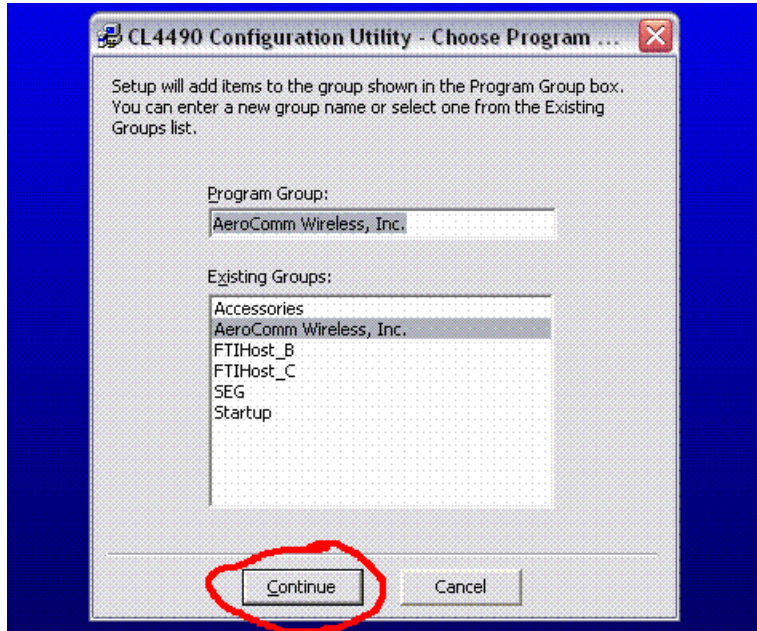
CL4490 Configuration Utility - Choose Program ...

Setup will add items to the group shown in the Program Group box. You can enter a new group name or select one from the Existing Groups list.

Program Group:

AeroComm Wireless, Inc.

Existing Groups:

Accessories
AeroComm Wireless, Inc.
FTIHost_B
FTIHost_C
SEG
Startup

Continue

Cancel